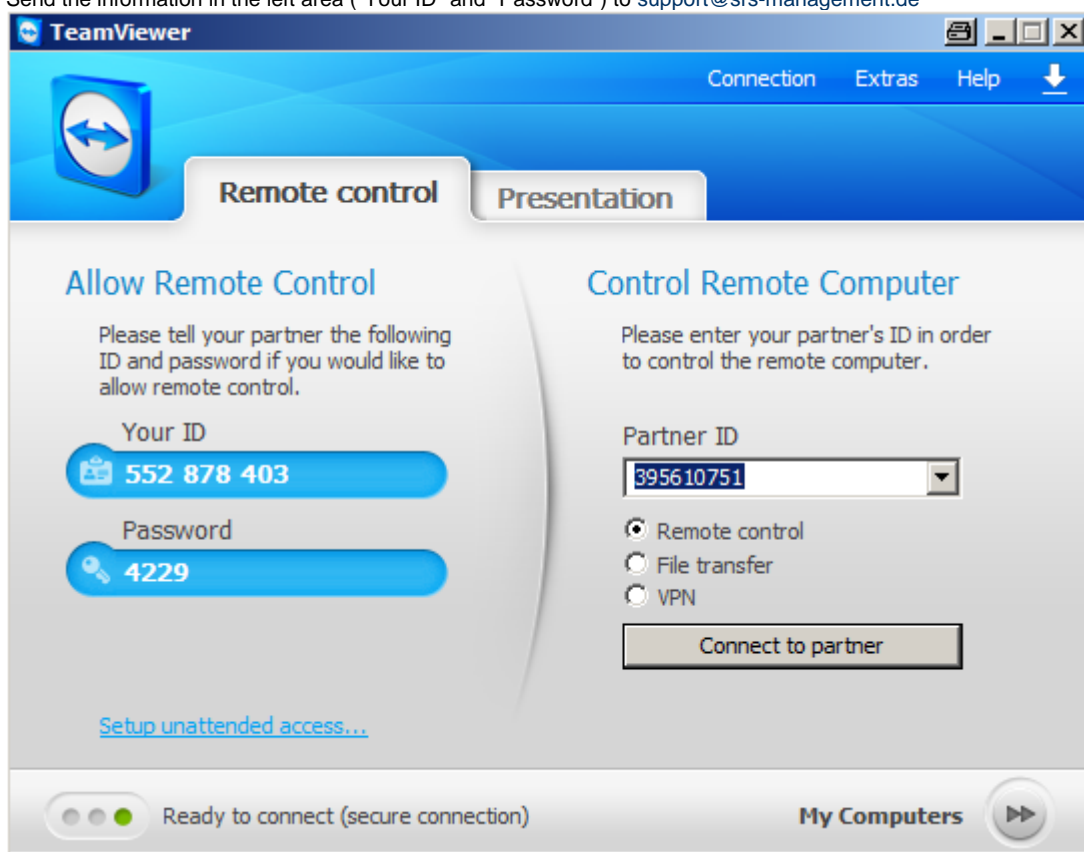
Send the information in the left area ("Your ID" and "Password") to support@srs-management.de

TeamViewer

Connection Extras Help

Remote control Presentation

Allow Remote Control

Please tell your partner the following ID and password if you would like to allow remote control.

Your ID
552 878 403

Password
4229

Setup unattended access...

Control Remote Computer

Please enter your partner's ID in order to control the remote computer.

Partner ID
395610751

Remote control
File transfer
VPN

Connect to partner

Ready to connect (secure connection)

My Computers